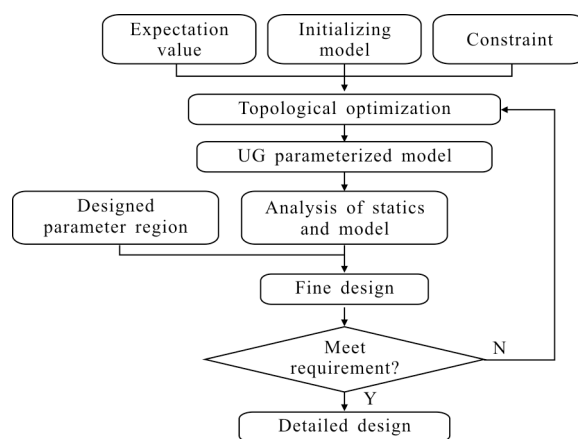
Expectation value

Initializing model

Constraint

Topological optimization

UG parameterized model

Designed parameter region

Analysis of statics and model

Fine design

Meet requirement?

N

Y

Detailed design